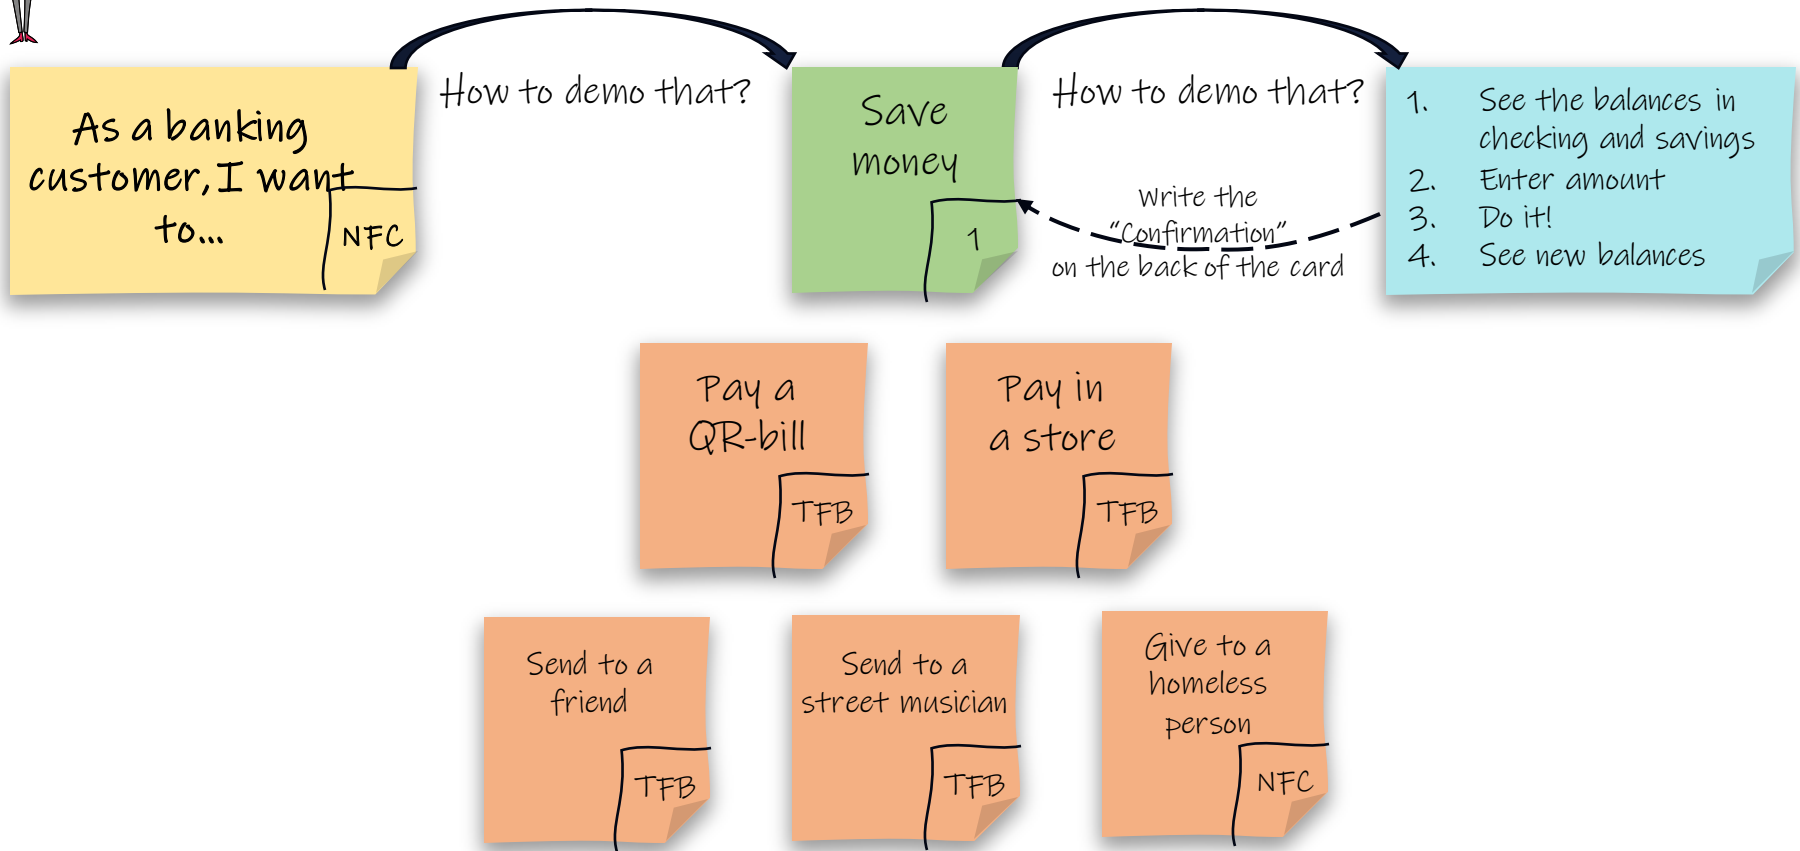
As a banking customer, I want to...

NFC

How to demo that?

Save money

1

How to demo that?

Write the "Confirmation" on the back of the card

1. See the balances in checking and savings
2. Enter amount
3. Do it!
4. See new balances

Pay a QR-bill

TFB

Pay in a store

TFB

Send to a friend

TFB

Send to a street musician

TFB

Give to a homeless person

NFC